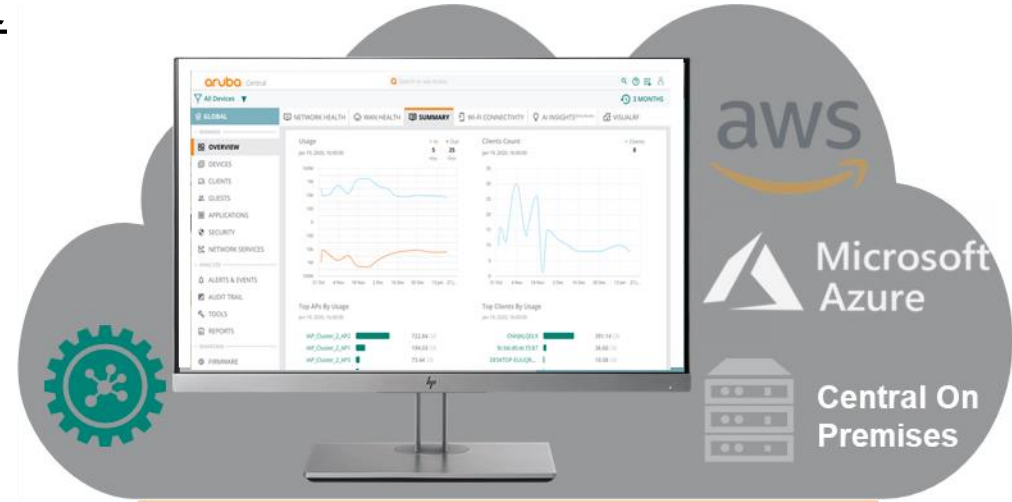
aruba Central

All Devices

3 MONTHS

GLOBAL

NETWORK HEALTH
WAN HEALTH
SUMMARY
WI-FI CONNECTIVITY
AI INSIGHTS
VISUALRF

OVERVIEW
DEVICES
CLIENTS
GUESTS
APPLICATIONS
SECURITY
NETWORK SERVICES
ALERTS & EVENTS
AUDIT TRAIL
TOOLS
REPORTS
FIRMWARE

Usage

Clients Count

Top APs By Usage

Top Clients By Usage

aws

Microsoft Azure

Central On Premises